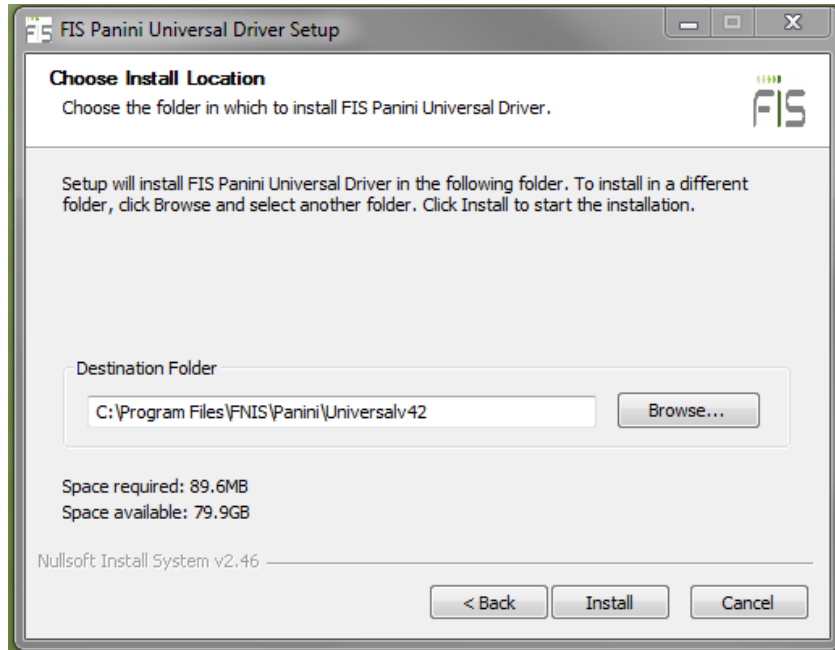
FIS Panini Universal Driver Setup

Choose Install Location
Choose the folder in which to install FIS Panini Universal Driver.

FIS

Setup will install FIS Panini Universal Driver in the following folder. To install in a different folder, click Browse and select another folder. Click Install to start the installation.

Destination Folder

C:\Program Files\FNIS\Panini\Universalv42

Browse...

Space required: 89.6MB
Space available: 79.9GB

Nullsoft Install System v2.46

< Back

Install

Cancel